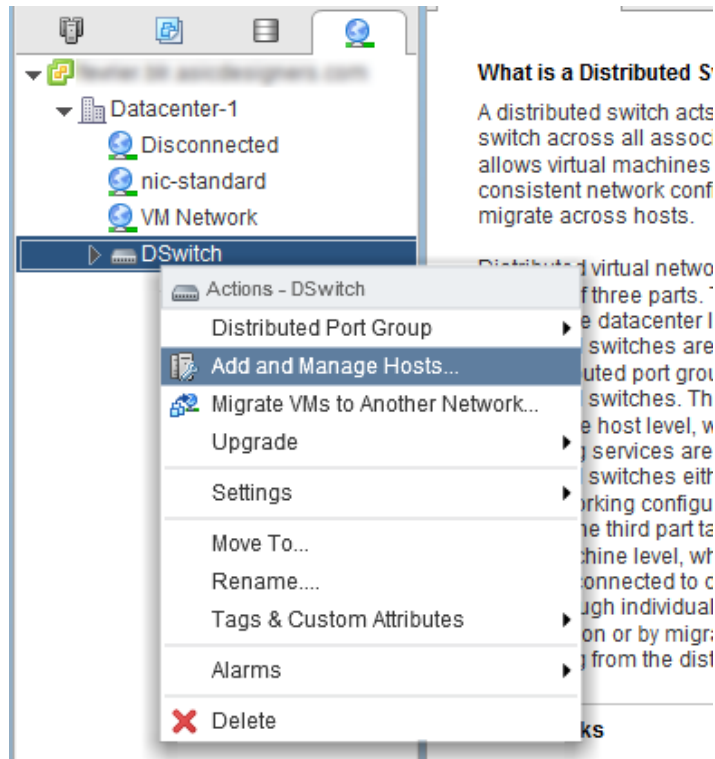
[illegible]

Datacenter-1

Disconnected

nic-standard

VM Network

DSwitch

Actions - DSwitch

Distributed Port Group

Add and Manage Hosts...

Migrate VMs to Another Network...

Upgrade

Settings

Move To...

Rename....

Tags & Custom Attributes

Alarms

Delete

What is a Distributed S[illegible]

A distributed switch acts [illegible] switch across all assoc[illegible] allows virtual machines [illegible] consistent network conf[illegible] migrate across hosts.

Distribut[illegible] d virtual netwo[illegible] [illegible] f three parts. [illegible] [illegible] e datacenter l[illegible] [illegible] switches are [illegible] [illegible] uted port grou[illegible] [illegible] switches. Th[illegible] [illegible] e host level, w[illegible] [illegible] services are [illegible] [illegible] switches eith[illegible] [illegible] rking configu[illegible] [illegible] he third part ta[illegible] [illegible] chine level, wh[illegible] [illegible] connected to c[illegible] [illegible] ugh individual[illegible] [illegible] on or by migra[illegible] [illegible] from the dis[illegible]

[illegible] ks